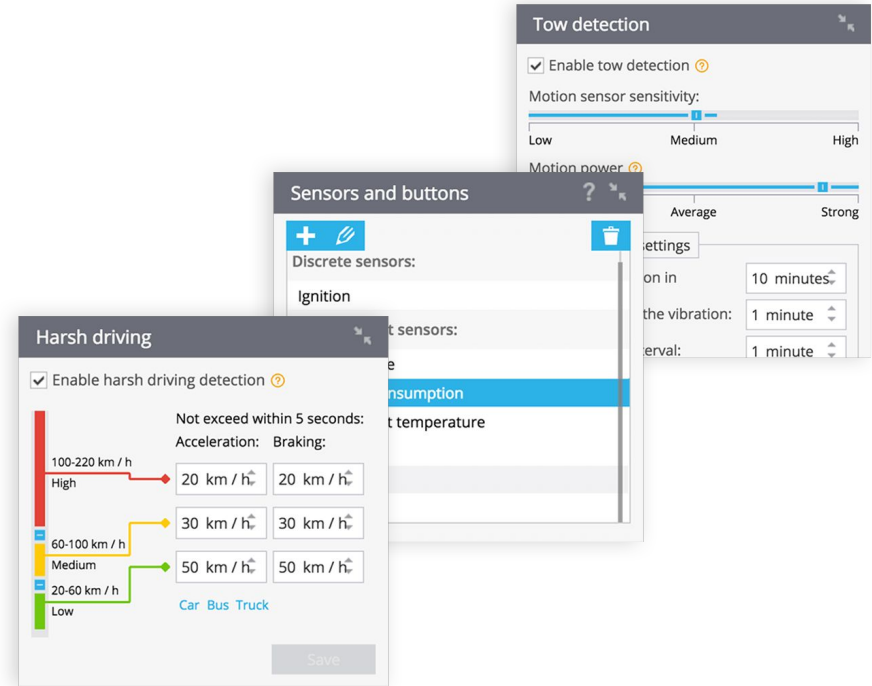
Tow detection

Enable tow detection ?

Motion sensor sensitivity:

Low Medium High

Motion power ?

Average Strong

ettings

on in 10 minutes

the vibration: 1 minute

erval: 1 minute

Sensors and buttons ?

Discrete sensors:

Ignition

t sensors:

e

nsumption

t temperature

Harsh driving

Enable harsh driving detection ?

Not exceed within 5 seconds:

Acceleration: Braking:

100-220 km / h
High

20 km / h 20 km / h

30 km / h 30 km / h

60-100 km / h
Medium

50 km / h 50 km / h

20-60 km / h
Low

Car Bus Truck

Save